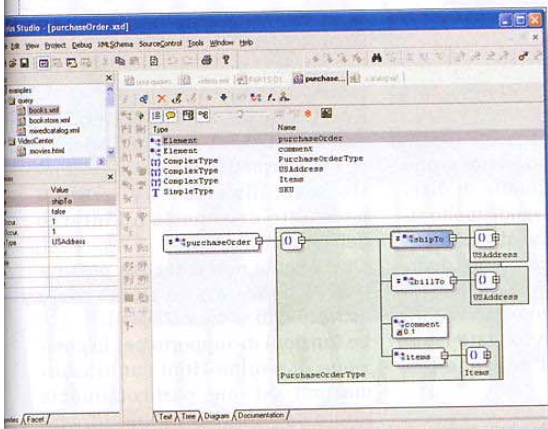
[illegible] Studio - [purchaseOrder.xsd]

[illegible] Edit View Project Debug XMLSchema SourceControl Tools Window Help

examples
query
books.xml
bookstore.xml
mixedcatalog.xml
VideoCenter
movies.html

Value
shipTo
false
1
1
USAddress

purchase...
catalog.xml

| Type | Name |
|---|---|
| Element | purchaseOrder |
| Element | comment |
| ComplexType | PurchaseOrderType |
| ComplexType | USAddress |
| ComplexType | Items |
| SimpleType | SKU |

purchaseOrder
shipTo
USAddress
billTo
USAddress
comment
0..1
items
Items
PurchaseOrderType

Text Tree Diagram Documentation

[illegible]ies Facet